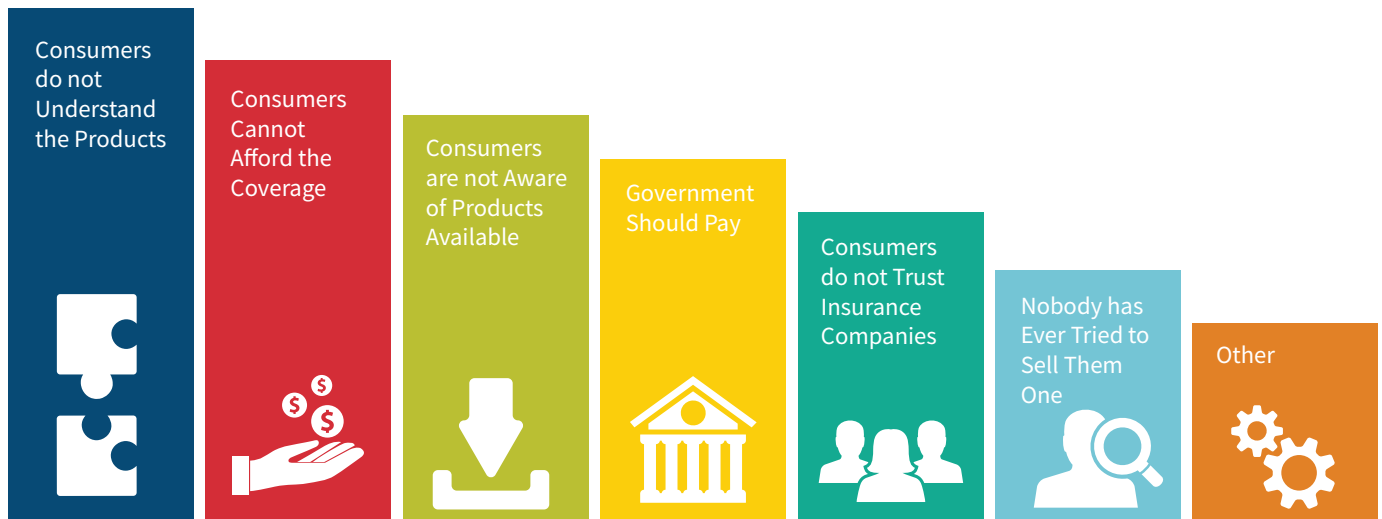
Consumers do not Understand the Products

Consumers Cannot Afford the Coverage

$ $ $

Consumers are not Aware of Products Available

Government Should Pay

Consumers do not Trust Insurance Companies

Nobody has Ever Tried to Sell Them One

Other